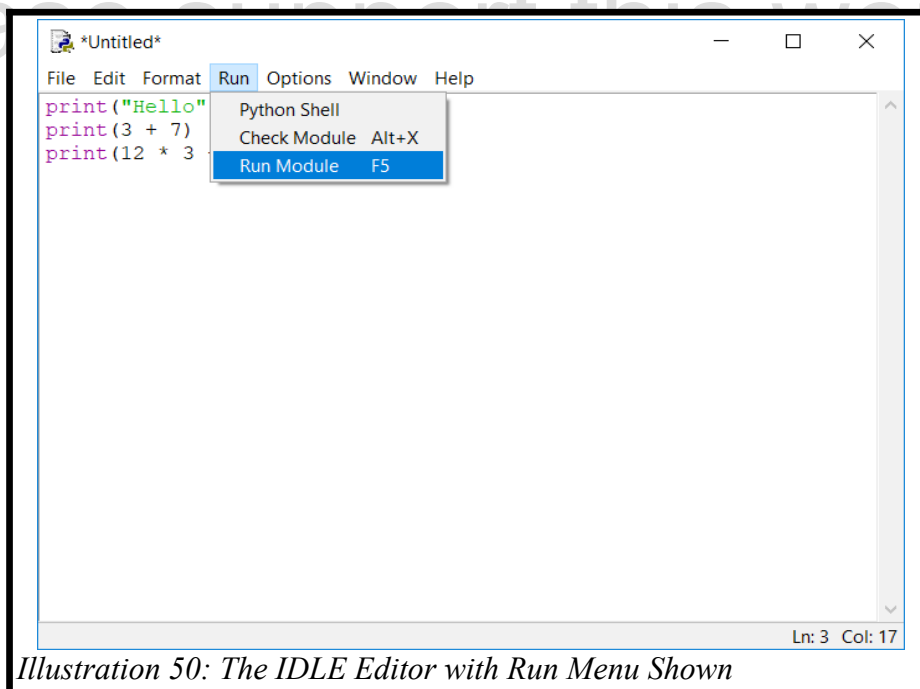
*Untitled*

File Edit Format Run Options Window Help

print("Hello"
print(3 + 7)
print(12 * 3

Python Shell
Check Module Alt+X
Run Module F5

Ln: 3 Col: 17

Illustration 50: The IDLE Editor with Run Menu Shown